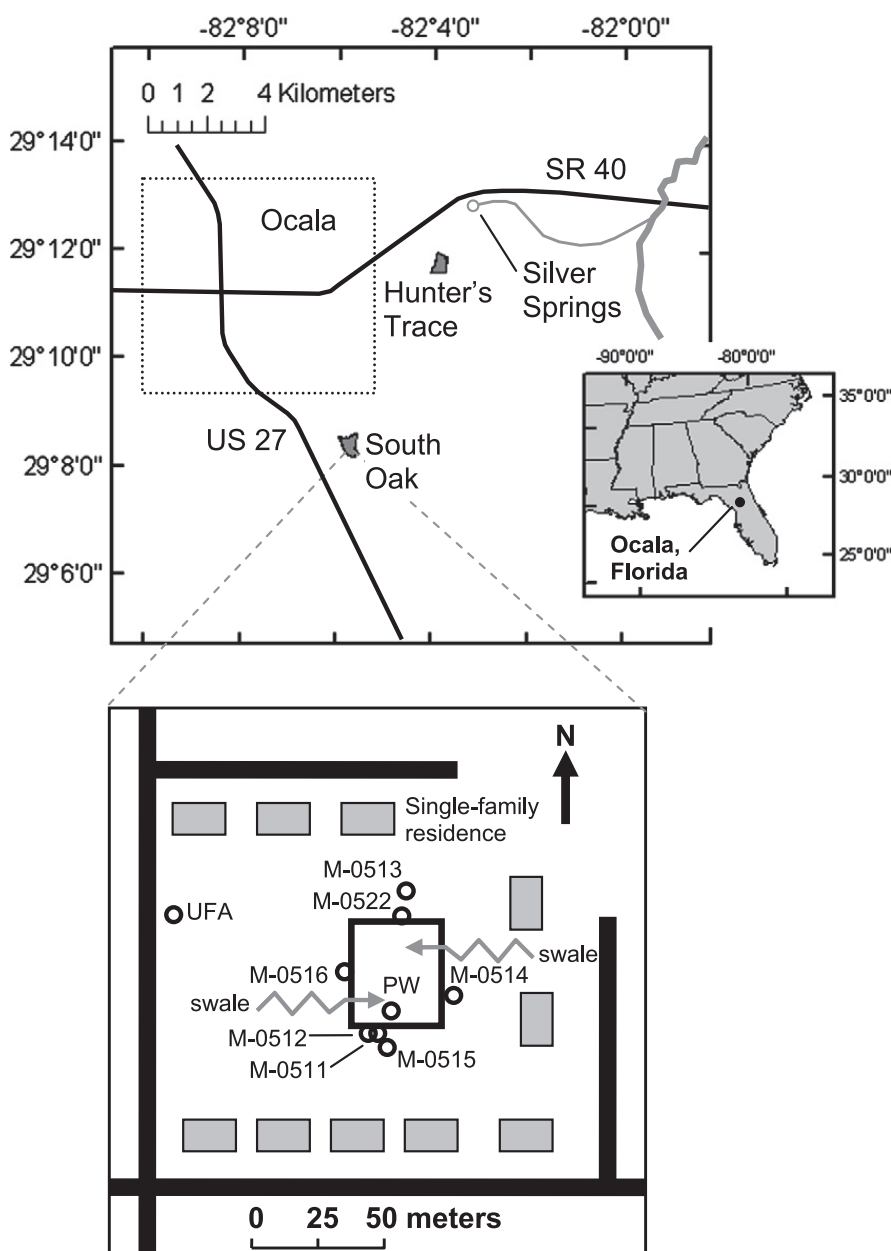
-82°8'0"
-82°4'0"
-82°0'0"

0 1 2 4 Kilometers

29°14'0"
29°12'0"
29°10'0"
29°8'0"
29°6'0"

SR 40
Ocala
Hunter's Trace
Silver Springs
US 27
South Oak

-90°0'0"
-80°0'0"
35°0'0"
30°0'0"
25°0'0"
Ocala, Florida

N

Single-family residence
M-0513
M-0522
UFA
swale
M-0516
PW
M-0514
swale
M-0512
M-0511
M-0515

0 25 50 meters